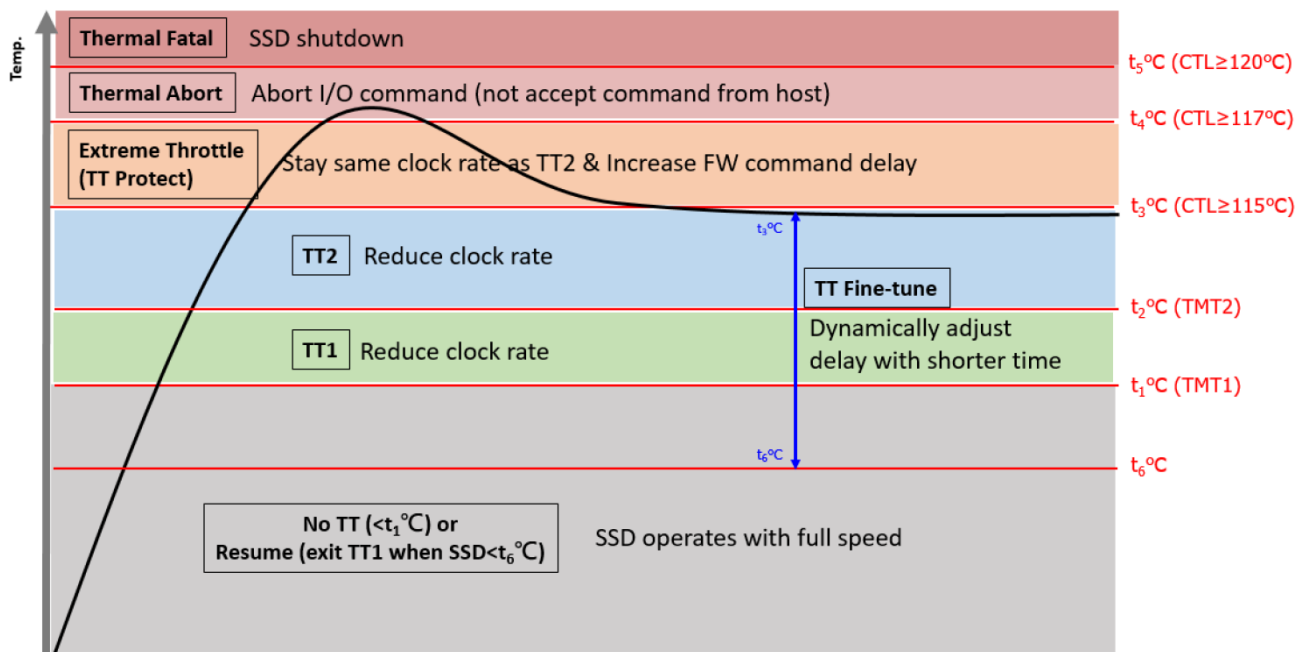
Temp.

Thermal Fatal SSD shutdown

$t_5$ºC (CTL≥120ºC)

Thermal Abort Abort I/O command (not accept command from host)

$t_4$ºC (CTL≥117ºC)

Extreme Throttle (TT Protect) Stay same clock rate as TT2 & Increase FW command delay

$t_3$ºC (CTL≥115ºC)

$t_3$ºC

TT2 Reduce clock rate

TT Fine-tune

$t_2$ºC (TMT2)

Dynamically adjust delay with shorter time

TT1 Reduce clock rate

$t_1$ºC (TMT1)

$t_6$ºC

$t_6$ºC

No TT (<$t_1$℃) or Resume (exit TT1 when SSD<$t_6$℃)

SSD operates with full speed